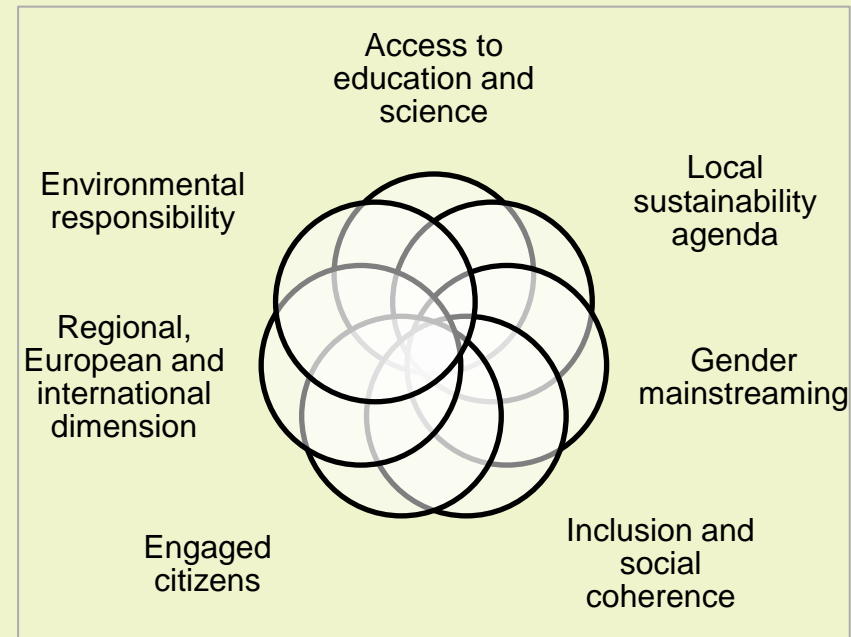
Access to education and science

Local sustainability agenda

Gender mainstreaming

Inclusion and social coherence

Engaged citizens

Regional, European and international dimension

Environmental responsibility